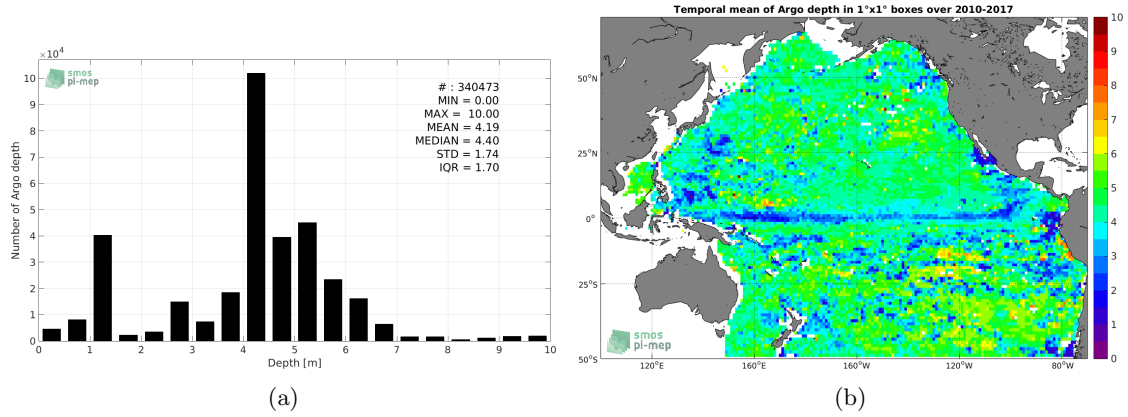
$\times10^4$

smos pi-mep

# : 340473
MIN = 0.00
MAX = 10.00
MEAN = 4.19
MEDIAN = 4.40
STD = 1.74
IQR = 1.70

Number of Argo depth

0 1 2 3 4 5 6 7 8 9 10

0 1 2 3 4 5 6 7 8 9 10

Depth [m]

(a)

Temporal mean of Argo depth in 1°x1° boxes over 2010-2017

50°N
25°N
0°
25°S
50°S

120°E 160°E 160°W 120°W 80°W

smos pi-mep

10 9 8 7 6 5 4 3 2 1 0

(b)